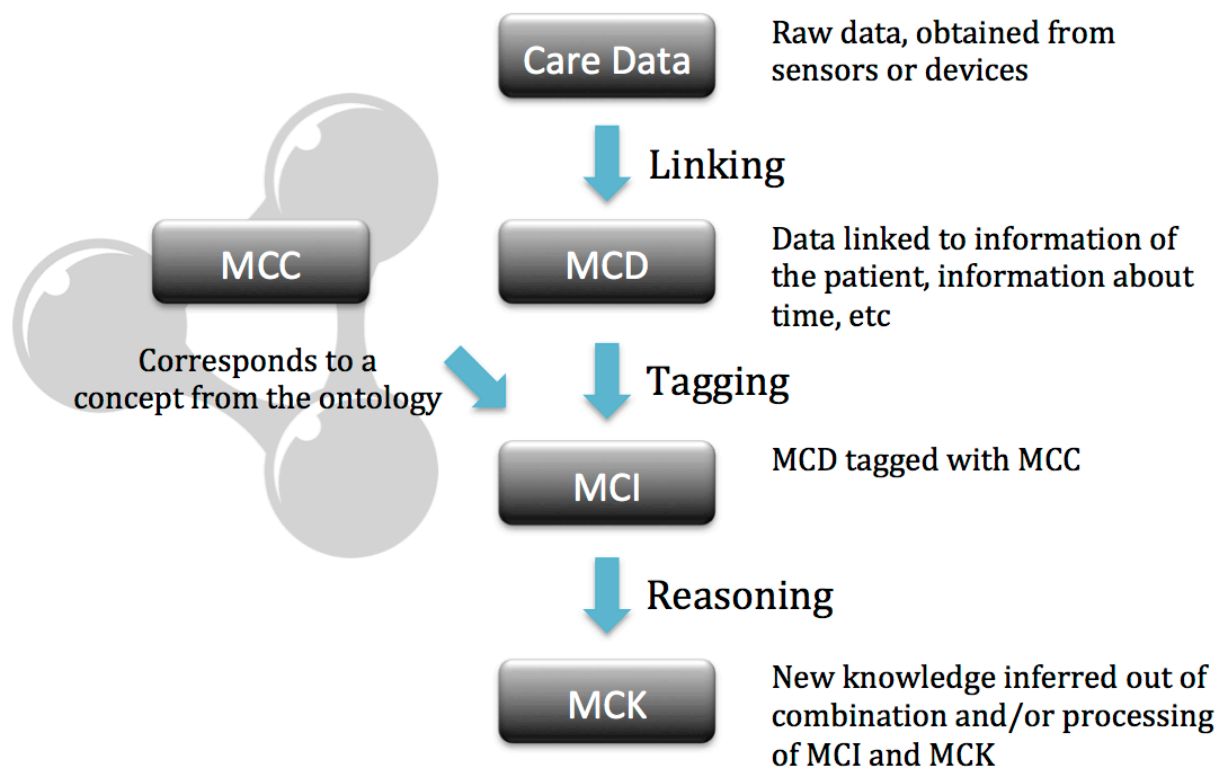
Care Data

Raw data, obtained from sensors or devices

Linking

MCC

MCD

Data linked to information of the patient, information about time, etc

Corresponds to a concept from the ontology

Tagging

MCI

MCD tagged with MCC

Reasoning

MCK

New knowledge inferred out of combination and/or processing of MCI and MCK